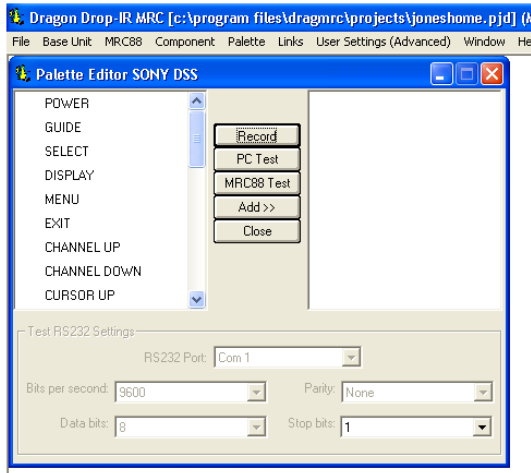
Dragon Drop-IR MRC [c:\program files\dragmrc\projects\joneshome.pjd] (A

File Base Unit MRC88 Component Palette Links User Settings (Advanced) Window He

Palette Editor SONY DSS

POWER
GUIDE
SELECT
DISPLAY
MENU
EXIT
CHANNEL UP
CHANNEL DOWN
CURSOR UP

Record
PC Test
MRC88 Test
Add >>
Close

Test RS232 Settings

RS232 Port: Com 1

Bits per second: 9600

Parity: None

Data bits: 8

Stop bits: 1